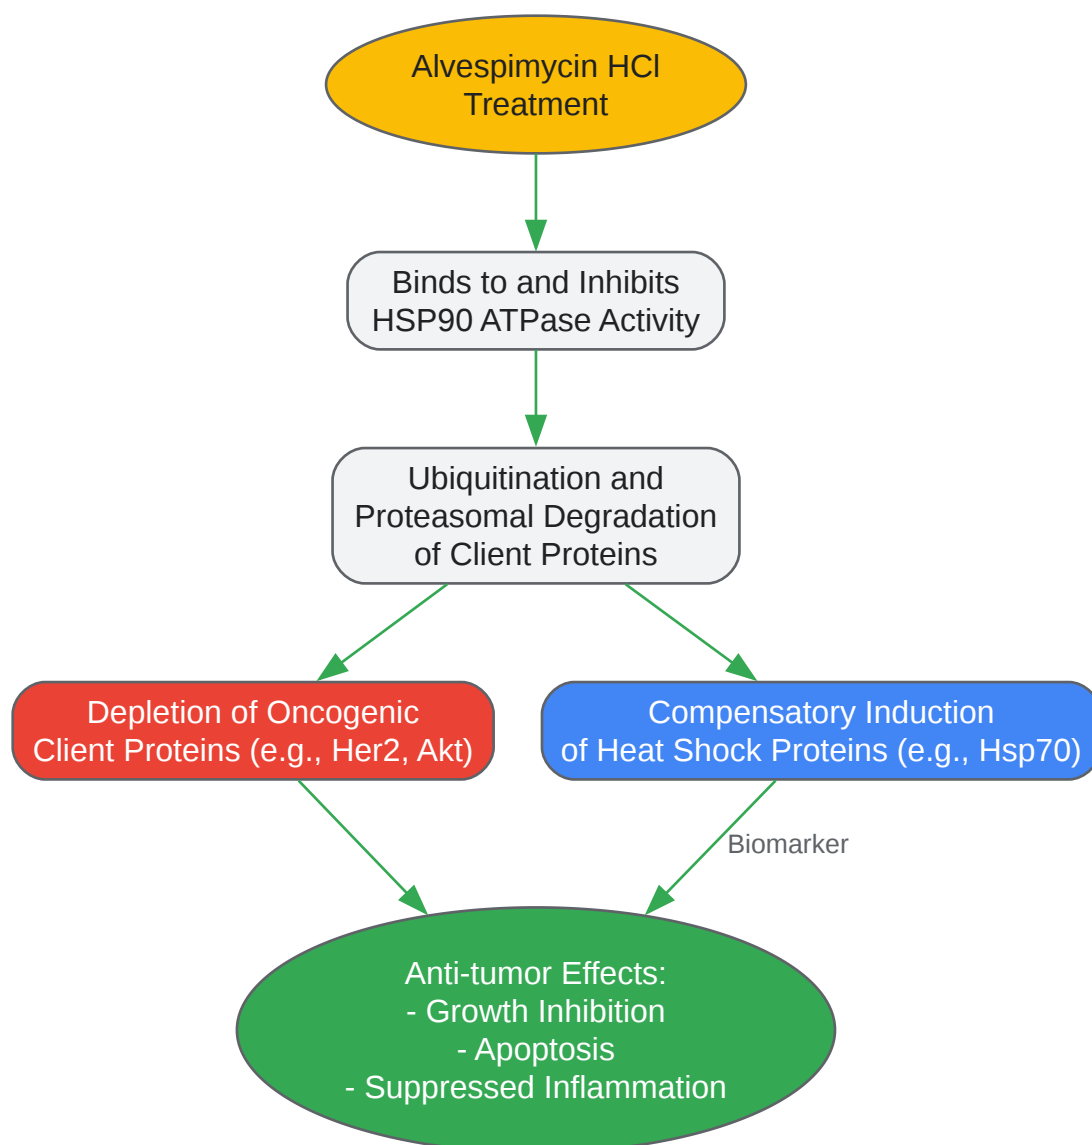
Alvespimycin HCl Treatment

Binds to and Inhibits HSP90 ATPase Activity

Ubiquitination and Proteasomal Degradation of Client Proteins

Depletion of Oncogenic Client Proteins (e.g., Her2, Akt)

Compensatory Induction of Heat Shock Proteins (e.g., Hsp70)

Biomarker

Anti-tumor Effects:
- Growth Inhibition
- Apoptosis
- Suppressed Inflammation